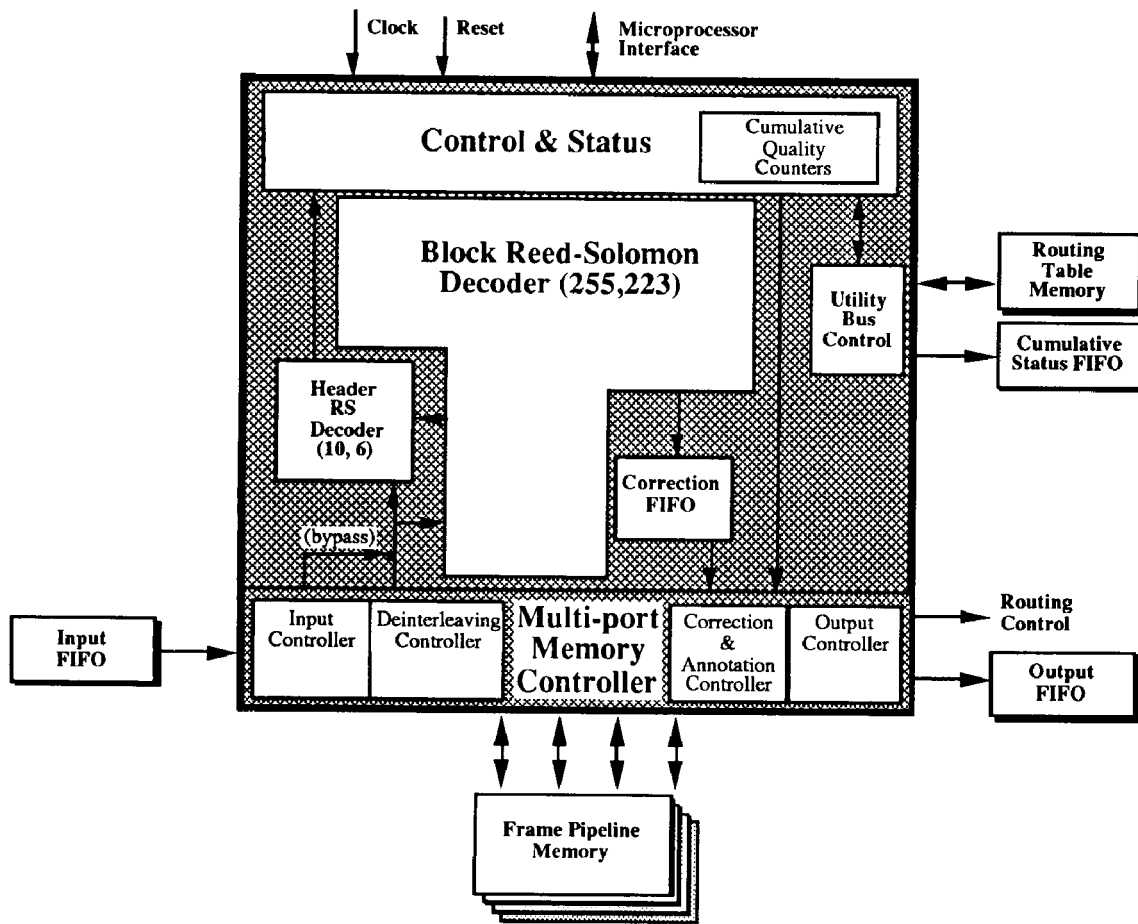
Clock
Reset
Microprocessor Interface

Control & Status

Cumulative Quality Counters

Block Reed-Solomon Decoder (255,223)

Routing Table Memory

Utility Bus Control

Cumulative Status FIFO

Header RS Decoder (10, 6)

Correction FIFO

(bypass)

Input FIFO

Input Controller

Deinterleaving Controller

Multi-port Memory Controller

Correction & Annotation Controller

Output Controller

Routing Control

Output FIFO

Frame Pipeline Memory